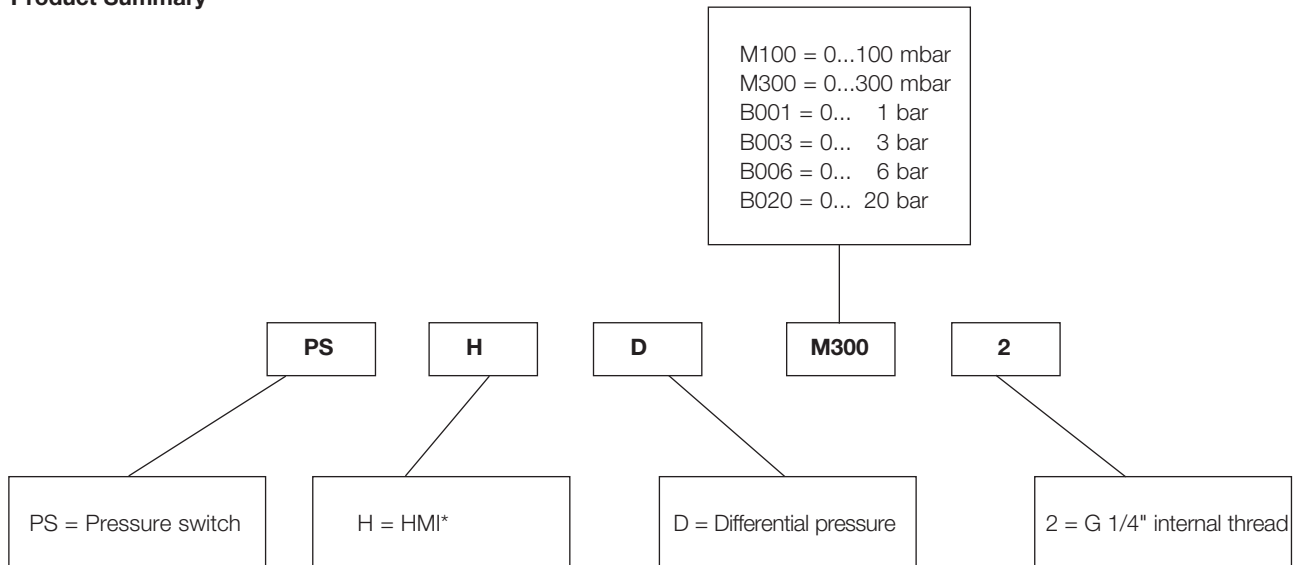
Product Summary

M100 = 0...100 mbar
M300 = 0...300 mbar
B001 = 0... 1 bar
B003 = 0... 3 bar
B006 = 0... 6 bar
B020 = 0... 20 bar

PS

H

D

M300

2

PS = Pressure switch

H = HMI*

D = Differential pressure

2 = G 1/4" internal thread